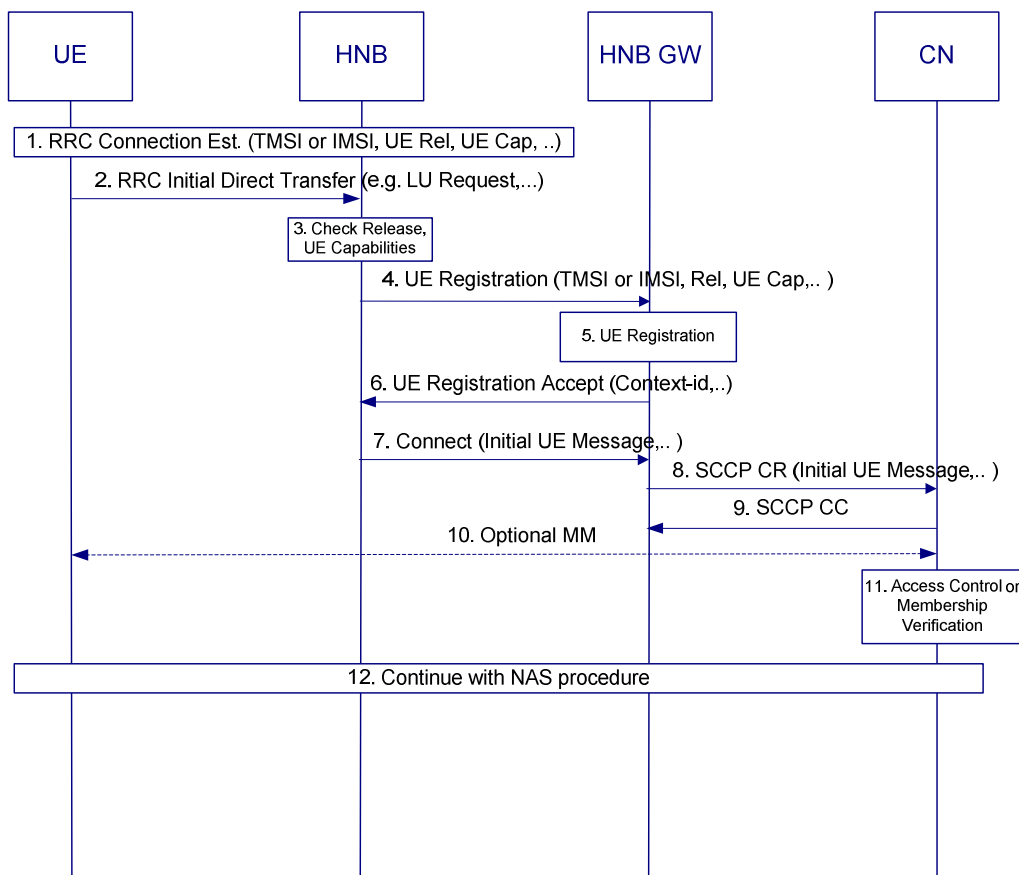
UE

HNB

HNB GW

CN

1. RRC Connection Est. (TMSI or IMSI, UE Rel, UE Cap, ..)

2. RRC Initial Direct Transfer (e.g. LU Request,...)

3. Check Release, UE Capabilities

4. UE Registration (TMSI or IMSI, Rel, UE Cap,.. )

5. UE Registration

6. UE Registration Accept (Context-id,..)

7. Connect (Initial UE Message,.. )

8. SCCP CR (Initial UE Message,.. )

9. SCCP CC

10. Optional MM

11. Access Control or Membership Verification

12. Continue with NAS procedure